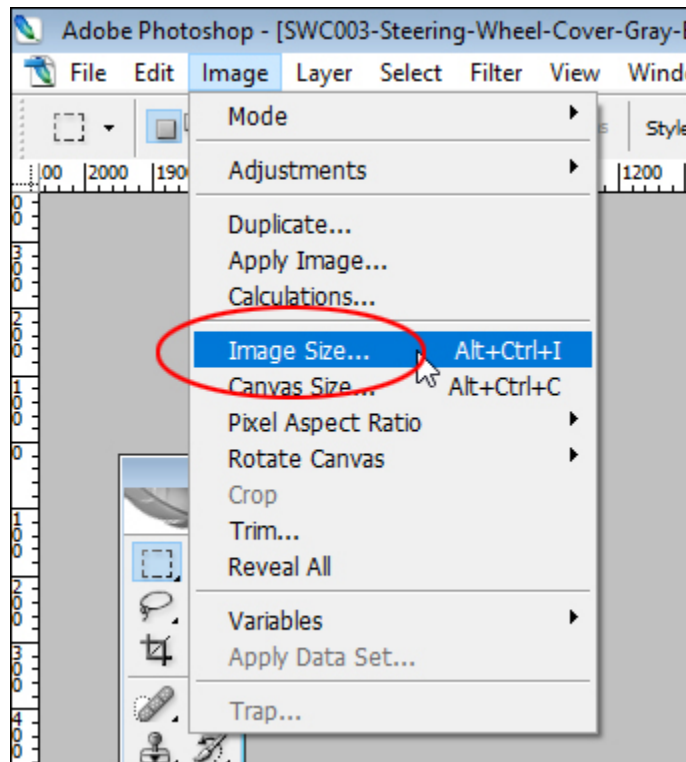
Adobe Photoshop - [SWC003-Steering-Wheel-Cover-Gray-

File Edit Image Layer Select Filter View Windo

Style

00 2000 190 1200

Mode
Adjustments
Duplicate...
Apply Image...
Calculations...
Image Size... Alt+Ctrl+I
Canvas Size... Alt+Ctrl+C
Pixel Aspect Ratio
Rotate Canvas
Crop
Trim...
Reveal All
Variables
Apply Data Set...
Trap...